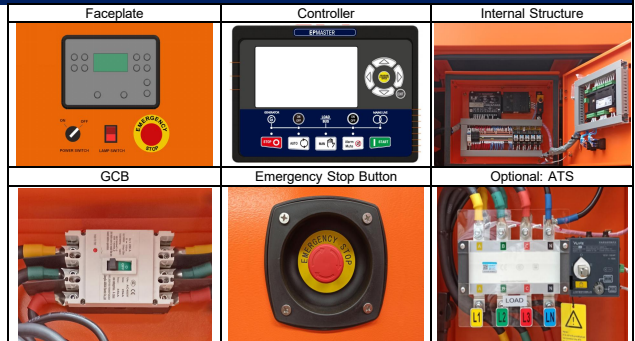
| Faceplate | Controller | Internal Structure |
|---|---|---|
| ON OFF POWER SWITCH LAMP SWITCH EMERGENCY STOP | EPMASTER STOP AUTO MAN START | |
| GCB | Emergency Stop Button | Optional: ATS |
| | EMERGENCY STOP | LOAD L1 L2 L3 N |